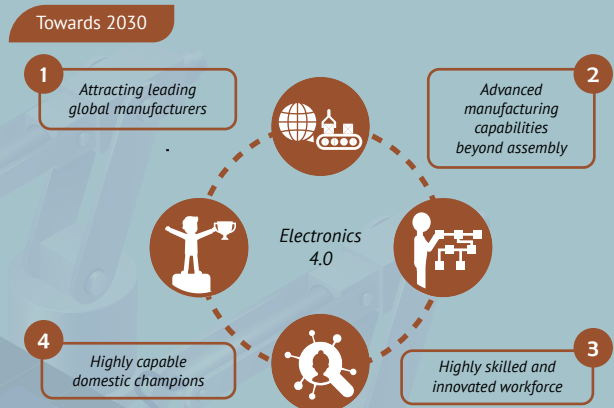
Towards 2030

1
Attracting leading global manufacturers

2
Advanced manufacturing capabilities beyond assembly

Electronics 4.0

4
Highly capable domestic champions

3
Highly skilled and innovated workforce